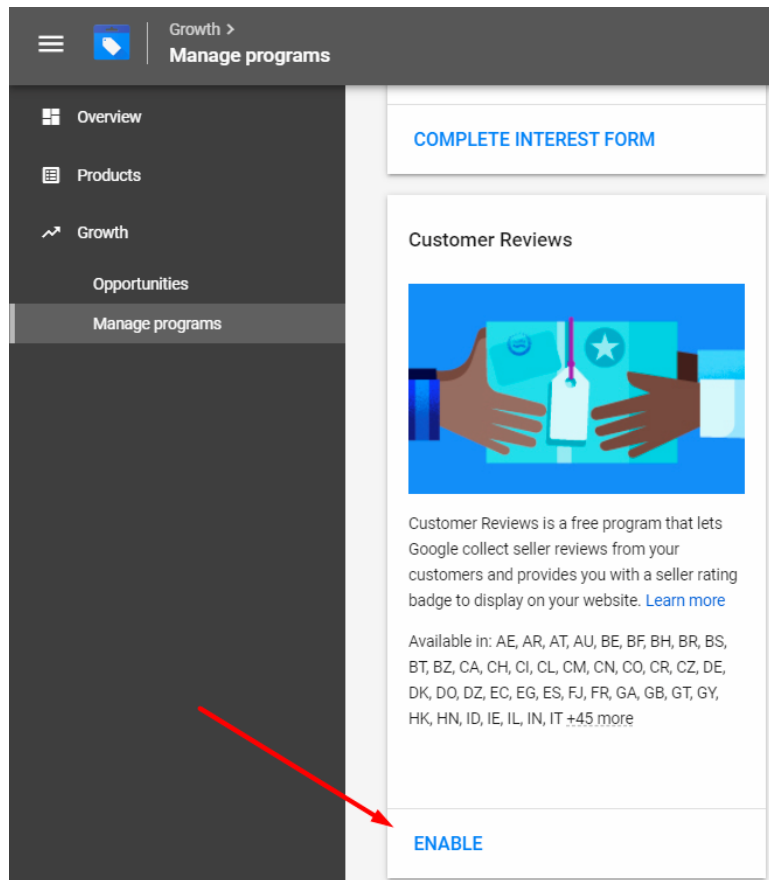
Growth >
Manage programs

Overview

Products

Growth

Opportunities

Manage programs

COMPLETE INTEREST FORM

Customer Reviews

Customer Reviews is a free program that lets Google collect seller reviews from your customers and provides you with a seller rating badge to display on your website. Learn more

Available in: AE, AR, AT, AU, BE, BF, BH, BR, BS, BT, BZ, CA, CH, CI, CL, CM, CN, CO, CR, CZ, DE, DK, DO, DZ, EC, EG, ES, FJ, FR, GA, GB, GT, GY, HK, HN, ID, IE, IL, IN, IT +45 more

ENABLE